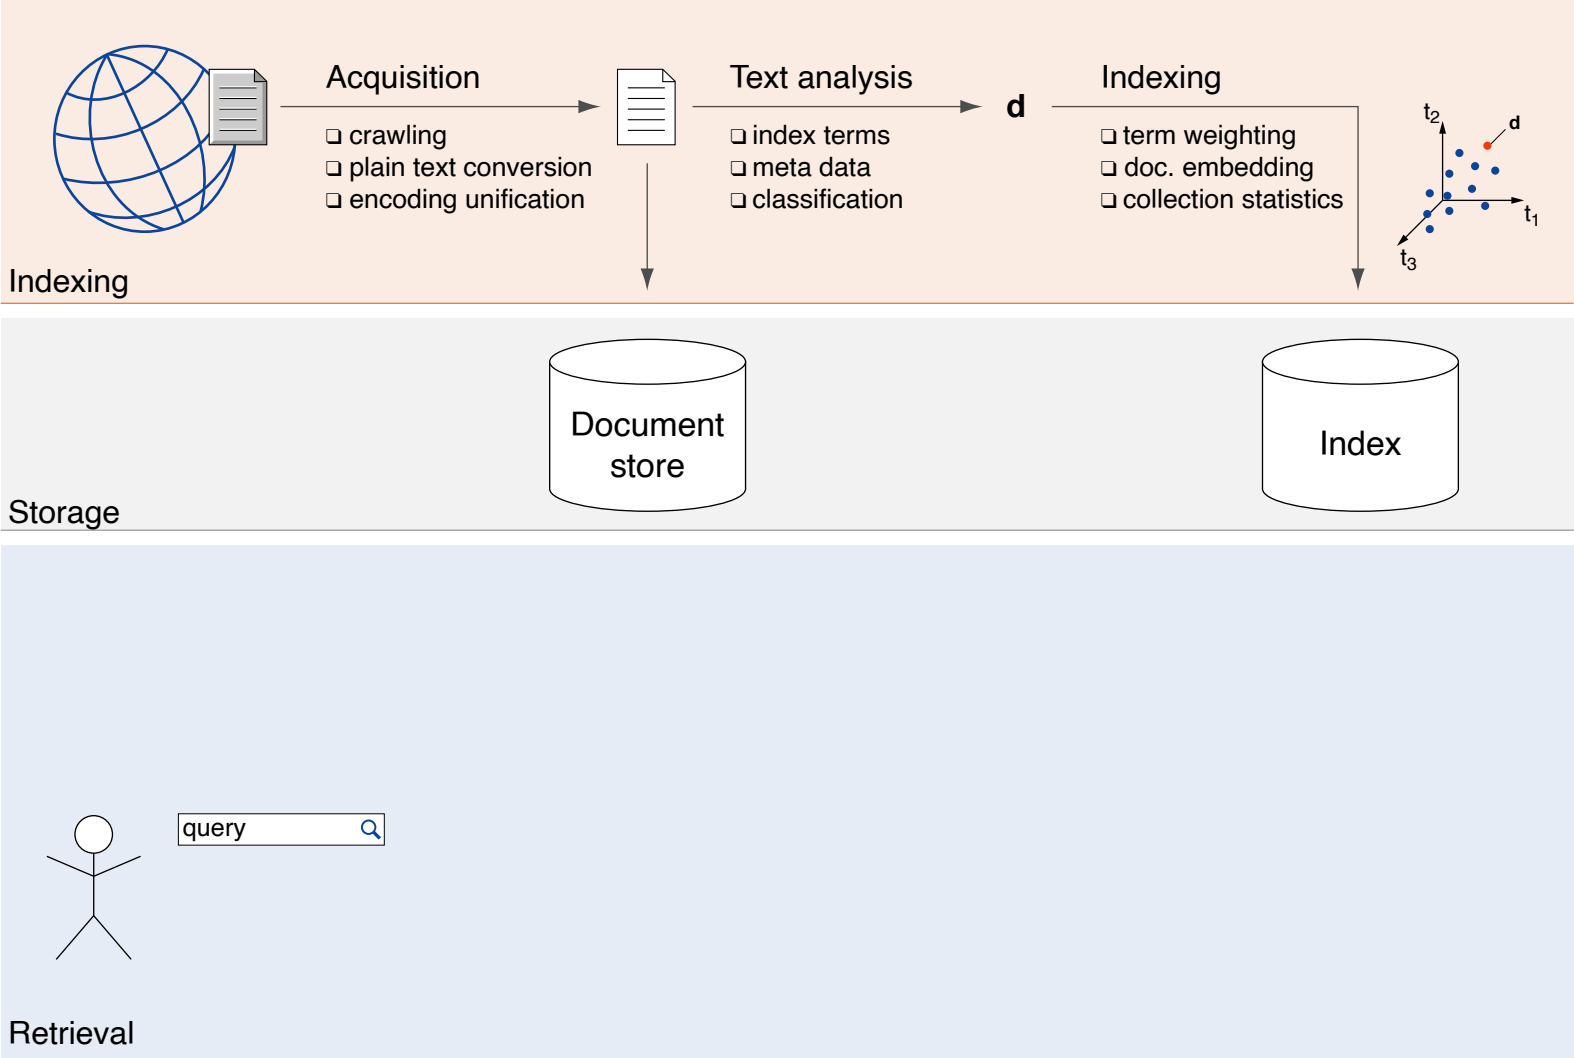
Acquisition

❑ crawling
❑ plain text conversion
❑ encoding unification

Text analysis

❑ index terms
❑ meta data
❑ classification

**d**

Indexing

❑ term weighting
❑ doc. embedding
❑ collection statistics

$t_2$
d
$t_1$
$t_3$

Indexing

Document store

Index

Storage

query

Retrieval